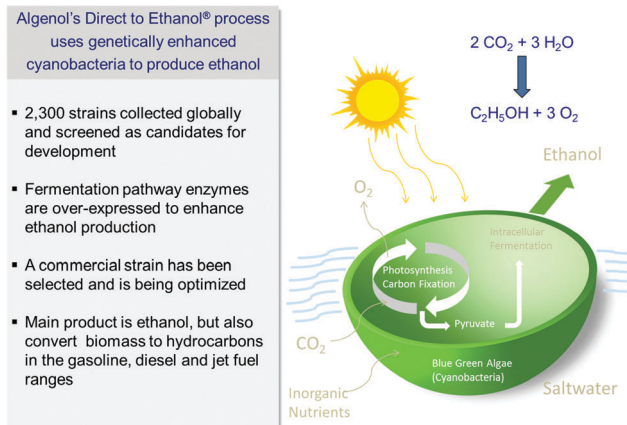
Algenol's Direct to Ethanol® process uses genetically enhanced cyanobacteria to produce ethanol

- 2,300 strains collected globally and screened as candidates for development
- Fermentation pathway enzymes are over-expressed to enhance ethanol production
- A commercial strain has been selected and is being optimized
- Main product is ethanol, but also convert biomass to hydrocarbons in the gasoline, diesel and jet fuel ranges

$2\ CO_2 + 3\ H_2O$

$C_2H_5OH + 3\ O_2$

Ethanol

$O_2$

Intracellular Fermentation

Photosynthesis Carbon Fixation

Pyruvate

$CO_2$

Blue Green Algae (Cyanobacteria)

Saltwater

Inorganic Nutrients